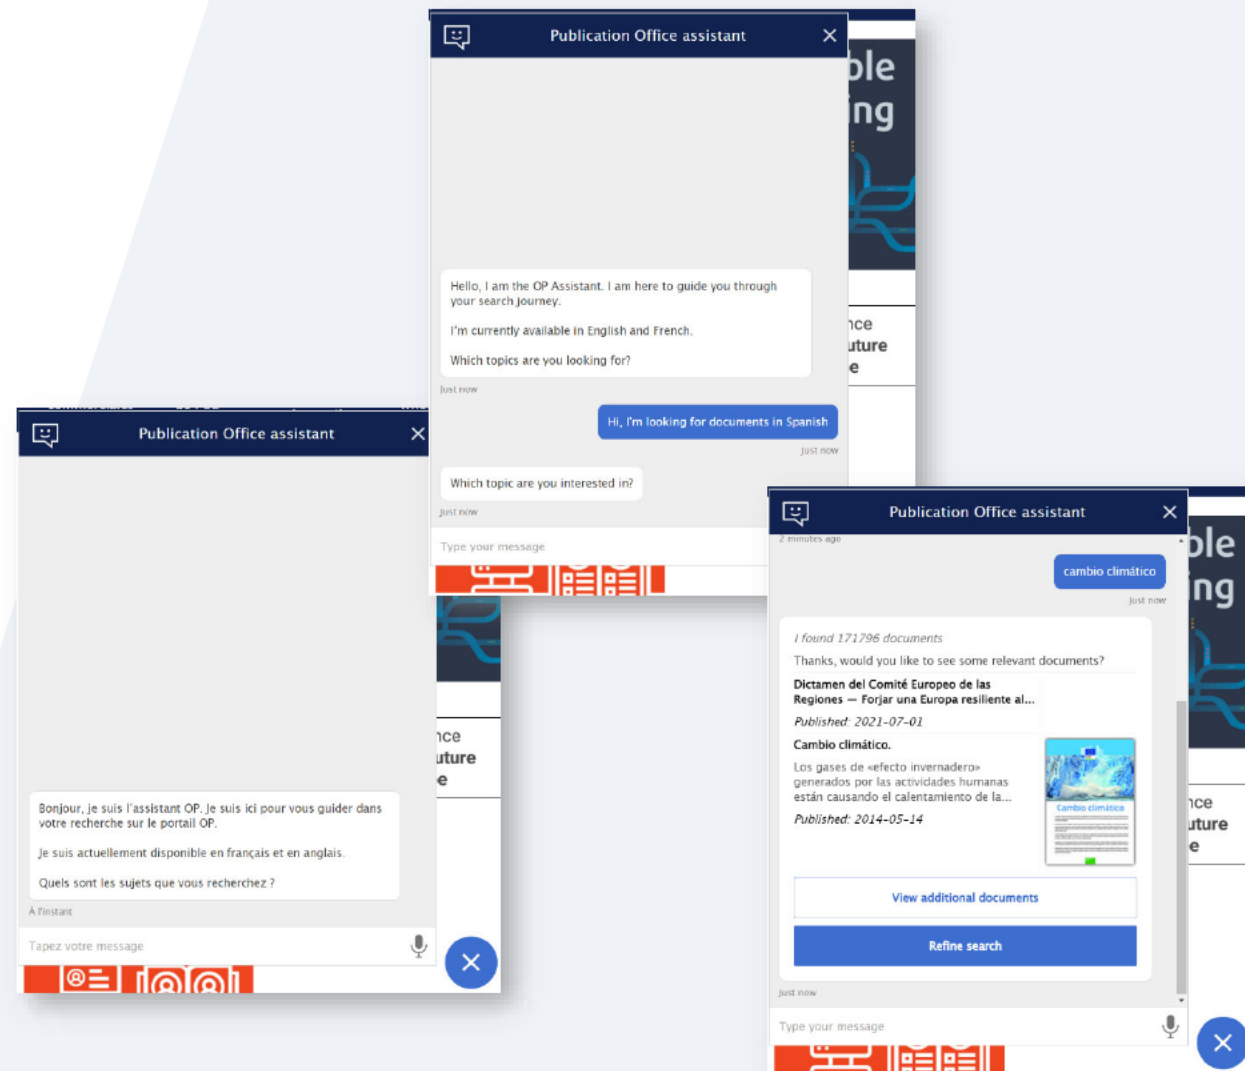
Publication Office assistant

Hello, I am the OP Assistant. I am here to guide you through your search journey.

I'm currently available in English and French.

Which topics are you looking for?

Just now

Hi, I'm looking for documents in Spanish

Just now

Which topic are you interested in?

Just now

Type your message

ble
ing
nce
uture
e

Publication Office assistant

Bonjour, je suis l'assistant OP. Je suis ici pour vous guider dans votre recherche sur le portail OP.

Je suis actuellement disponible en français et en anglais.

Quels sont les sujets que vous recherchez ?

A l'instant

Tapez votre message

nce
uture
e

Publication Office assistant

2 minutes ago

cambio climático

Just now

I found 171796 documents

Thanks, would you like to see some relevant documents?

Dictamen del Comité Europeo de las Regiones — Forjar una Europa resiliente al...

Published: 2021-07-01

Cambio climático.

Los gases de «efecto invernadero» generados por las actividades humanas están causando el calentamiento de la...

Published: 2014-05-14

Cambio climático

View additional documents

Refine search

Just now

Type your message

ble
ing
nce
uture
e